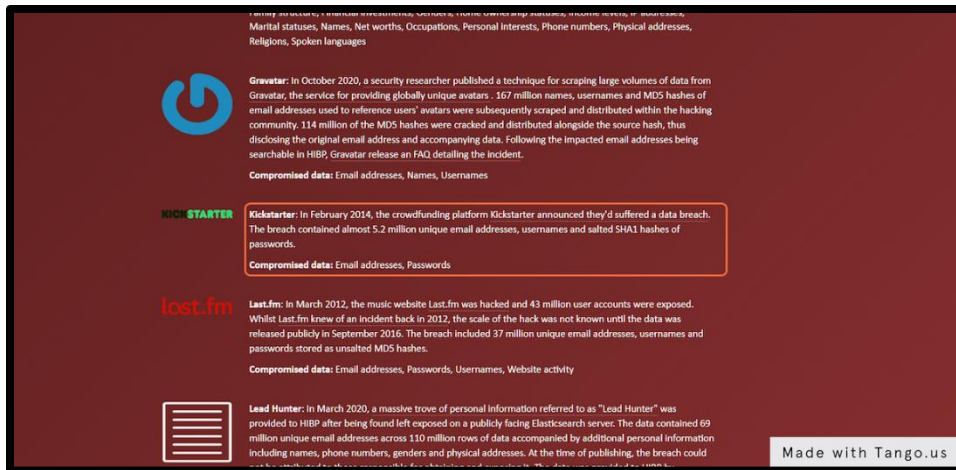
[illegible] Marital statuses, Names, Net worths, Occupations, Personal interests, Phone numbers, Physical addresses, Religions, Spoken languages

Gravatar: In October 2020, a security researcher published a technique for scraping large volumes of data from Gravatar, the service for providing globally unique avatars . 167 million names, usernames and MD5 hashes of email addresses used to reference users' avatars were subsequently scraped and distributed within the hacking community. 114 million of the MD5 hashes were cracked and distributed alongside the source hash, thus disclosing the original email address and accompanying data. Following the impacted email addresses being searchable in HIBP, Gravatar release an FAQ detailing the incident.

Compromised data: Email addresses, Names, Usernames

KICKSTARTER

Kickstarter: In February 2014, the crowdfunding platform Kickstarter announced they'd suffered a data breach. The breach contained almost 5.2 million unique email addresses, usernames and salted SHA1 hashes of passwords.

Compromised data: Email addresses, Passwords

last.fm

Last.fm: In March 2012, the music website Last.fm was hacked and 43 million user accounts were exposed. Whilst Last.fm knew of an incident back in 2012, the scale of the hack was not known until the data was released publicly in September 2016. The breach included 37 million unique email addresses, usernames and passwords stored as unsalted MD5 hashes.

Compromised data: Email addresses, Passwords, Usernames, Website activity

Lead Hunter: In March 2020, a massive trove of personal information referred to as "Lead Hunter" was provided to HIBP after being found left exposed on a publicly facing Elasticsearch server. The data contained 69 million unique email addresses across 110 million rows of data accompanied by additional personal information including names, phone numbers, genders and physical addresses. At the time of publishing, the breach could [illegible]

Made with Tango.us